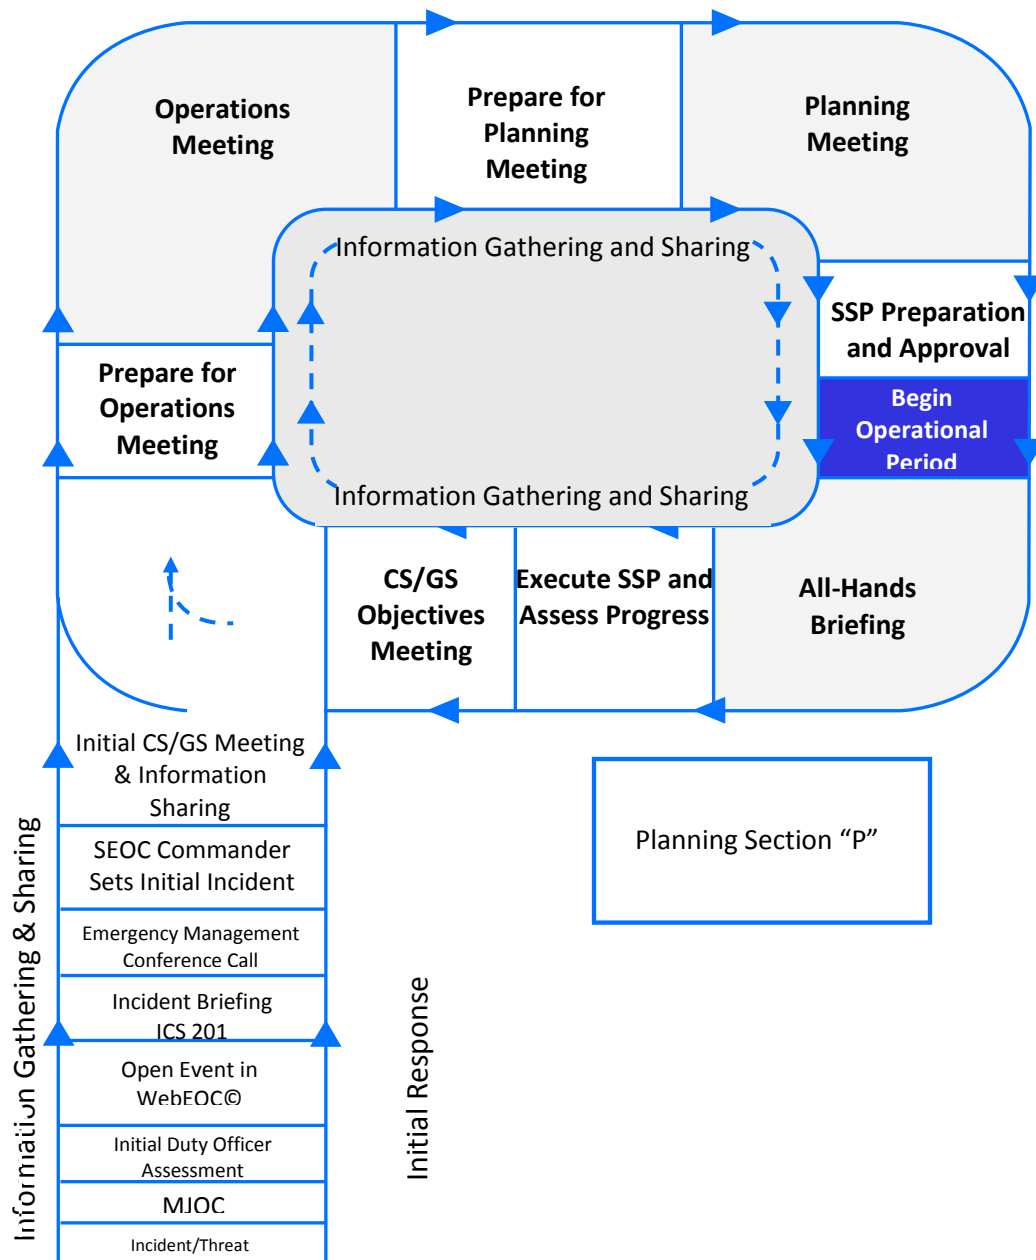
Operations Meeting

Prepare for Planning Meeting

Planning Meeting

Information Gathering and Sharing

SSP Preparation and Approval

Begin Operational Period

Prepare for Operations Meeting

Information Gathering and Sharing

CS/GS Objectives Meeting

Execute SSP and Assess Progress

All-Hands Briefing

Initial CS/GS Meeting & Information Sharing

SEOC Commander Sets Initial Incident

Emergency Management Conference Call

Incident Briefing ICS 201

Open Event in WebEOC©

Initial Duty Officer Assessment

MJOC

Incident/Threat

Planning Section "P"

Information Gathering & Sharing

Initial Response